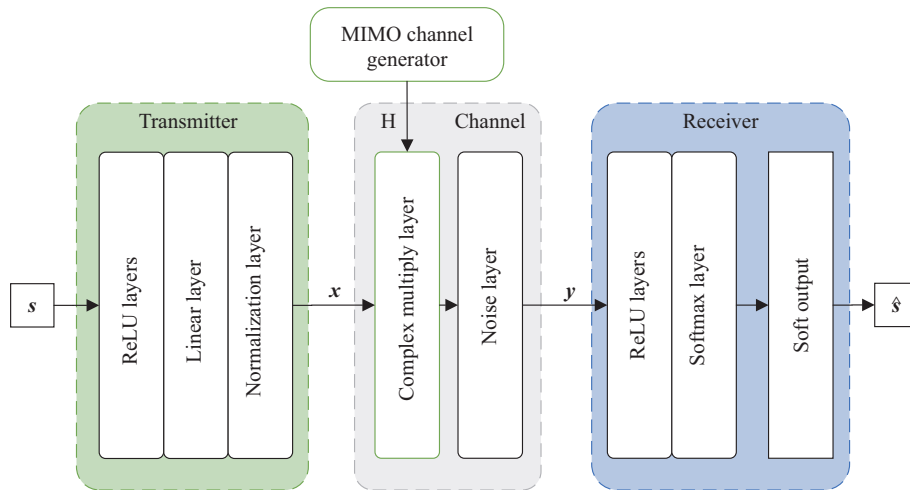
MIMO channel generator

Transmitter

H

Channel

Receiver

$s$

ReLU layers

Linear layer

Normalization layer

$x$

Complex multiply layer

Noise layer

$y$

ReLU layers

Softmax layer

Soft output

$\hat{s}$